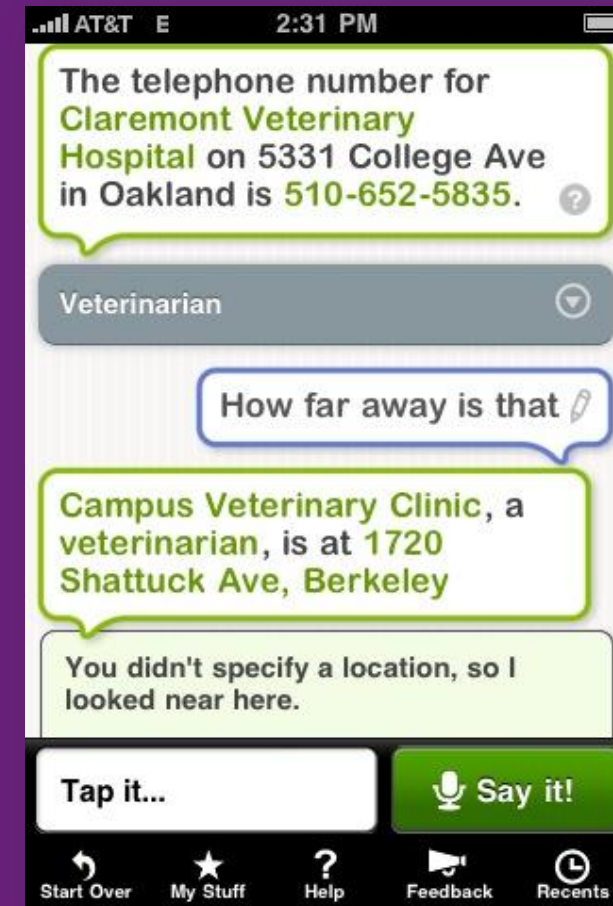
AT&T E 2:31 PM

The telephone number for Claremont Veterinary Hospital on 5331 College Ave in Oakland is 510-652-5835.

Veterinarian

How far away is that

Campus Veterinary Clinic, a veterinarian, is at 1720 Shattuck Ave, Berkeley

You didn't specify a location, so I looked near here.

Tap it...

Say it!

Start Over My Stuff Help Feedback Recents